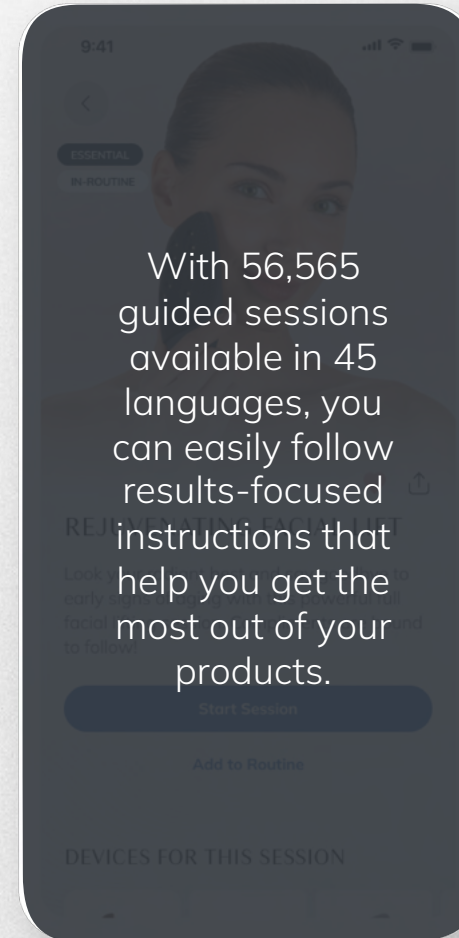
9:41

ESSENTIAL

IN-ROUTINE

With 56,565 guided sessions available in 45 languages, you can easily follow results-focused instructions that help you get the most out of your products.

REJ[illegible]ATIN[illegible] FACIAL LIFT

Look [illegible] to early signs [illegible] facial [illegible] to follow!

Start Session

Add to Routine

DEVICES FOR THIS SESSION